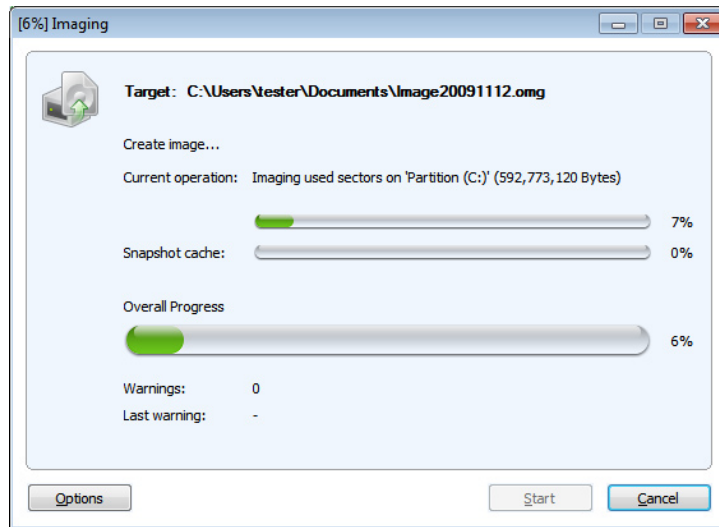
[6%] Imaging

Target: C:\Users\tester\Documents\Image20091112.omg

Create image...

Current operation: Imaging used sectors on 'Partition (C:)' (592,773,120 Bytes)

7%

Snapshot cache: 0%

Overall Progress

6%

Warnings: 0

Last warning: -

Options

Start

Cancel